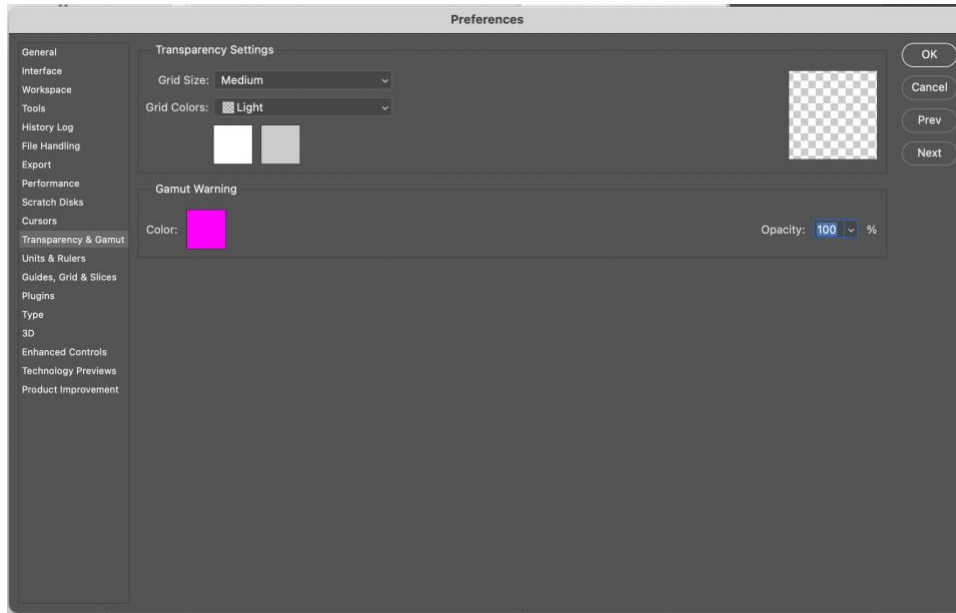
Preferences

General
Interface
Workspace
Tools
History Log
File Handling
Export
Performance
Scratch Disks
Cursors
Transparency & Gamut
Units & Rulers
Guides, Grid & Slices
Plugins
Type
3D
Enhanced Controls
Technology Previews
Product Improvement

Transparency Settings

Grid Size: Medium

Grid Colors: Light

Gamut Warning

Color:

Opacity: 100 %

OK

Cancel

Prev

Next